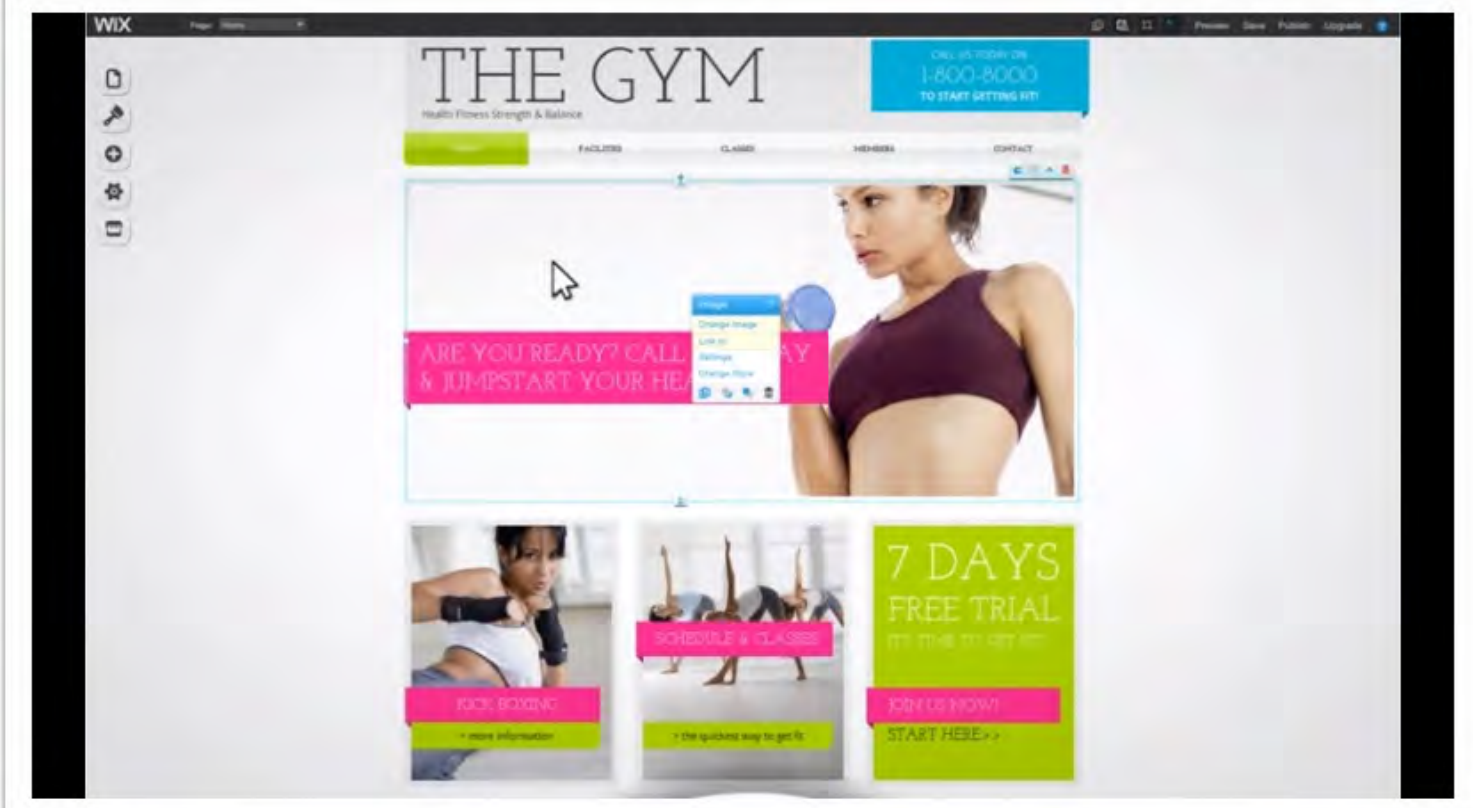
WIX Page: Home

Preview Save Publish Upgrade

THE GYM

Health Fitness Strength & Balance

CALL US TODAY ON
1-800-8000
TO START GETTING FIT!

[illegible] FACILITIES CLASSES MEMBERS CONTACT

ARE YOU READY? CALL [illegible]AY & JUMPSTART YOUR HEA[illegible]

Image
Change Image
Link to
Settings
Change Style

KICK BOXING
> more information

SCHEDULE & CLASSES
> the quickest way to get fit

7 DAYS
FREE TRIAL
IT'S TIME TO GET FIT!

JOIN US NOW!
START HERE>>